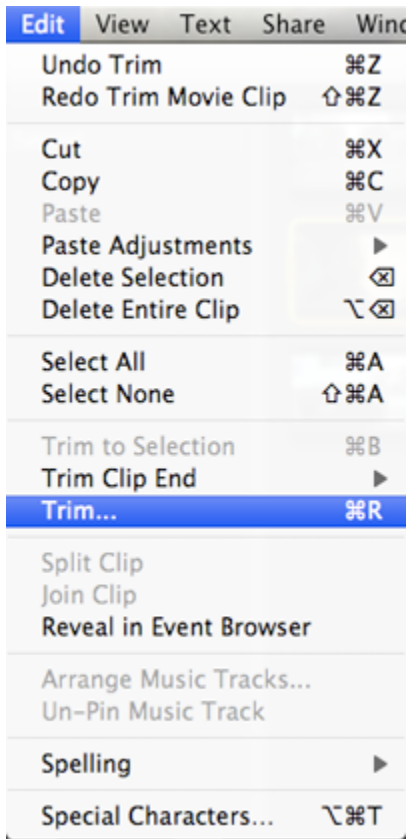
Edit View Text Share Wind

Undo Trim ⌘Z
Redo Trim Movie Clip ⇧⌘Z

Cut ⌘X
Copy ⌘C
Paste ⌘V
Paste Adjustments ▶
Delete Selection ⌫
Delete Entire Clip ⌥⌫

Select All ⌘A
Select None ⇧⌘A

Trim to Selection ⌘B
Trim Clip End ▶
Trim... ⌘R

Split Clip
Join Clip
Reveal in Event Browser

Arrange Music Tracks...
Un-Pin Music Track

Spelling ▶

Special Characters... ⌥⌘T